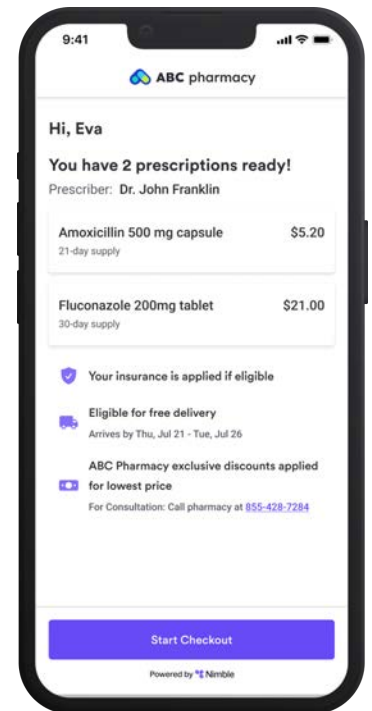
9:41

ABC pharmacy

Hi, Eva

You have 2 prescriptions ready!

Prescriber: Dr. John Franklin

Amoxicillin 500 mg capsule $5.20
21-day supply

Fluconazole 200mg tablet $21.00
30-day supply

Your insurance is applied if eligible

Eligible for free delivery
Arrives by Thu, Jul 21 - Tue, Jul 26

ABC Pharmacy exclusive discounts applied for lowest price
For Consultation: Call pharmacy at 855-428-7284

Start Checkout

Powered by Nimble